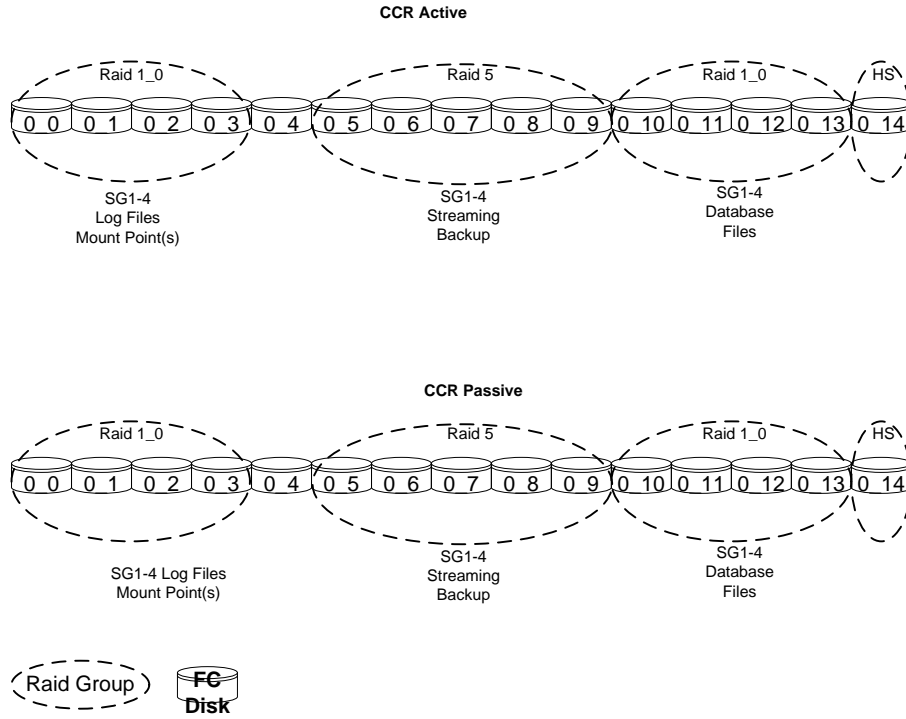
CCR Active

Raid 1_0

Raid 5

Raid 1_0

HS

0 0 | 0 1 | 0 2 | 0 3 | 0 4 | 0 5 | 0 6 | 0 7 | 0 8 | 0 9 | 0 10 | 0 11 | 0 12 | 0 13 | 0 14

SG1-4 Log Files Mount Point(s)

SG1-4 Streaming Backup

SG1-4 Database Files

CCR Passive

Raid 1_0

Raid 5

Raid 1_0

HS

0 0 | 0 1 | 0 2 | 0 3 | 0 4 | 0 5 | 0 6 | 0 7 | 0 8 | 0 9 | 0 10 | 0 11 | 0 12 | 0 13 | 0 14

SG1-4 Log Files Mount Point(s)

SG1-4 Streaming Backup

SG1-4 Database Files

Raid Group

FC Disk